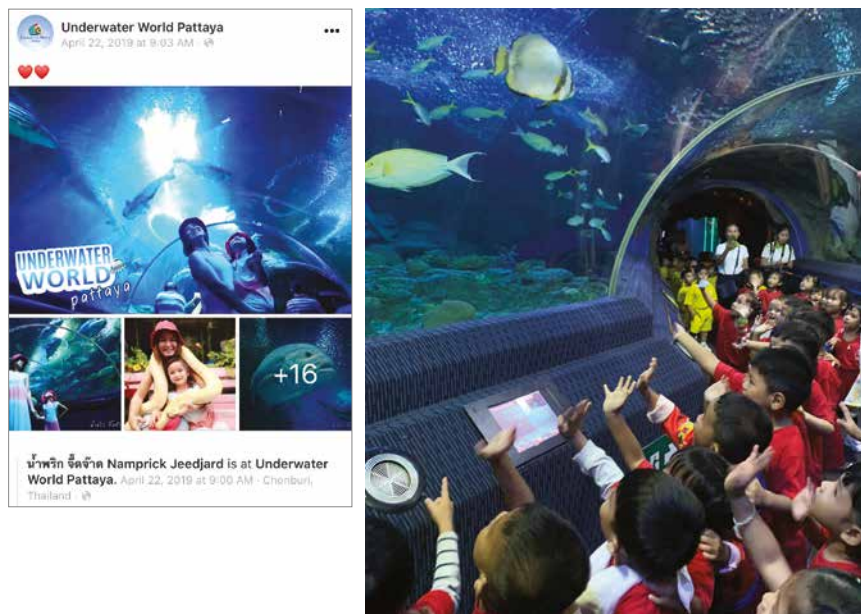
Underwater World Pattaya
April 22, 2019 at 9:03 AM ·

❤️❤️

UNDERWATER WORLD pattaya

+16

น้ำพริก จี๊ดจ๊าด Namprick Jeedjard is at Underwater World Pattaya. April 22, 2019 at 9:00 AM · Chonburi, Thailand ·